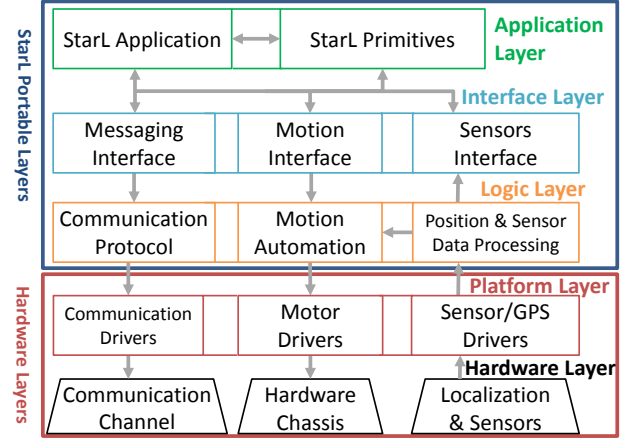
StarL Portable Layers

StarL Application

StarL Primitives

Application Layer

Interface Layer

Messaging Interface

Motion Interface

Sensors Interface

Logic Layer

Communication Protocol

Motion Automation

Position & Sensor Data Processing

Hardware Layers

Platform Layer

Communication Drivers

Motor Drivers

Sensor/GPS Drivers

Hardware Layer

Communication Channel

Hardware Chassis

Localization & Sensors